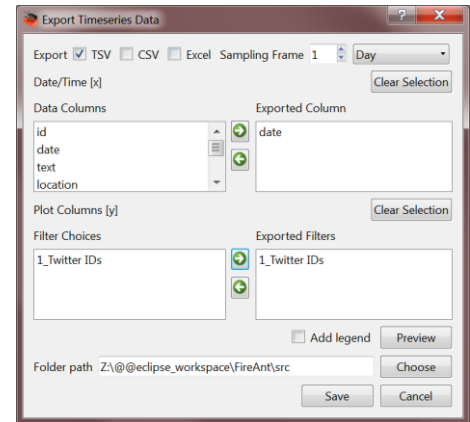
Export Timeseries Data

?

Export TSV CSV Excel Sampling Frame 1 Day

Date/Time [x]

Clear Selection

Data Columns

id
date
text
location

Exported Column

date

Plot Columns [y]

Clear Selection

Filter Choices

1_Twitter IDs

Exported Filters

1_Twitter IDs

Add legend

Preview

Folder path Z:\@@eclipse_workspace\FireAnt\src

Choose

Save

Cancel